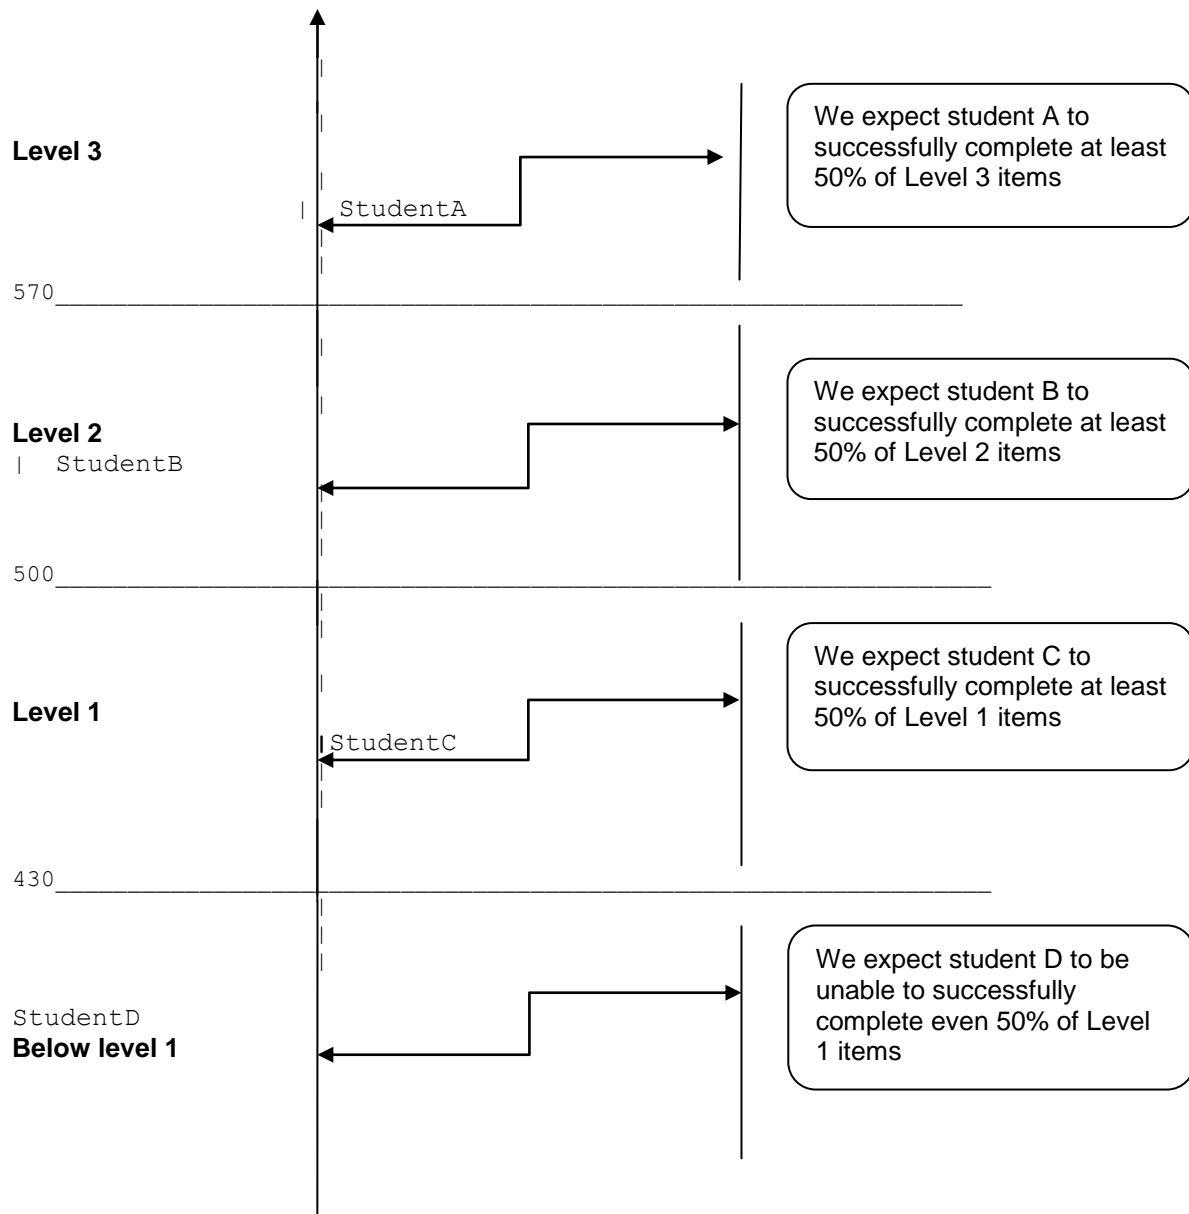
Level 3

| StudentA

We expect student A to successfully complete at least 50% of Level 3 items

570

Level 2

| StudentB

We expect student B to successfully complete at least 50% of Level 2 items

500

Level 1

StudentC

We expect student C to successfully complete at least 50% of Level 1 items

430

StudentD

Below level 1

We expect student D to be unable to successfully complete even 50% of Level 1 items